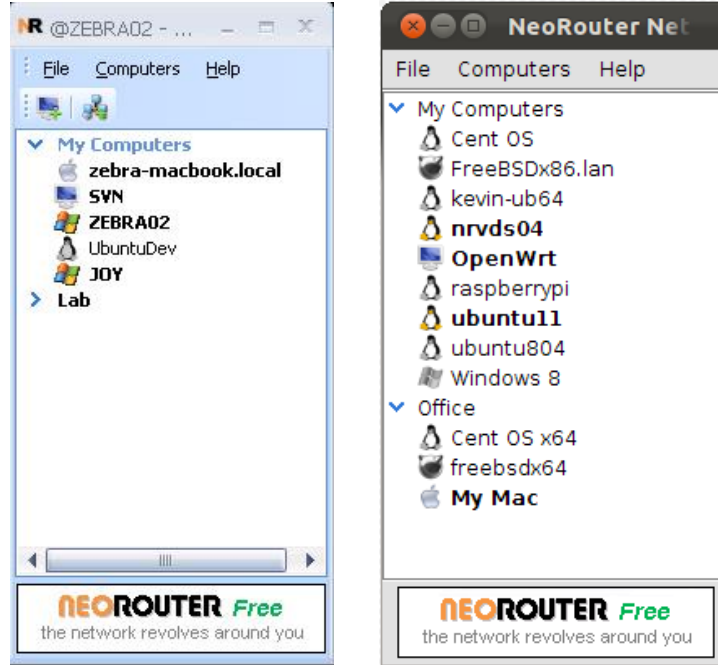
NR @ZEBRA02 - ...

File Computers Help

My Computers
zebra-macbook.local
SVN
ZEBRA02
UbuntuDev
JOY
Lab

NEOROUTER Free
the network revolves around you

NeoRouter Net

File Computers Help

My Computers
Cent OS
FreeBSDx86.lan
kevin-ub64
nrvds04
OpenWrt
raspberrypi
ubuntu11
ubuntu804
Windows 8
Office
Cent OS x64
freebsdx64
My Mac

NEOROUTER Free
the network revolves around you